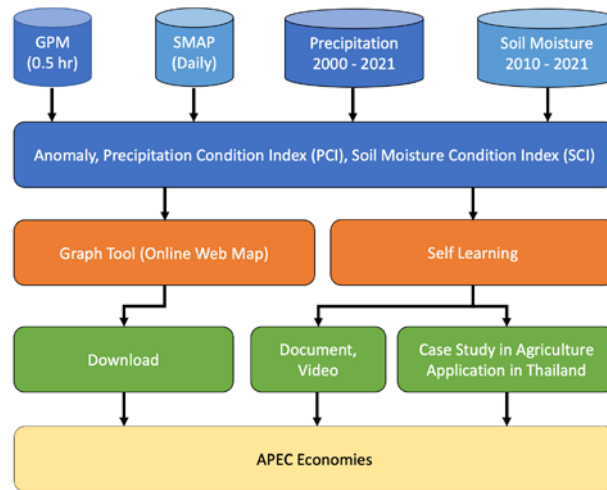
GPM (0.5 hr)

SMAP (Daily)

Precipitation 2000 - 2021

Soil Moisture 2010 - 2021

Anomaly, Precipitation Condition Index (PCI), Soil Moisture Condition Index (SCI)

Graph Tool (Online Web Map)

Self Learning

Download

Document, Video

Case Study in Agriculture Application in Thailand

APEC Economies